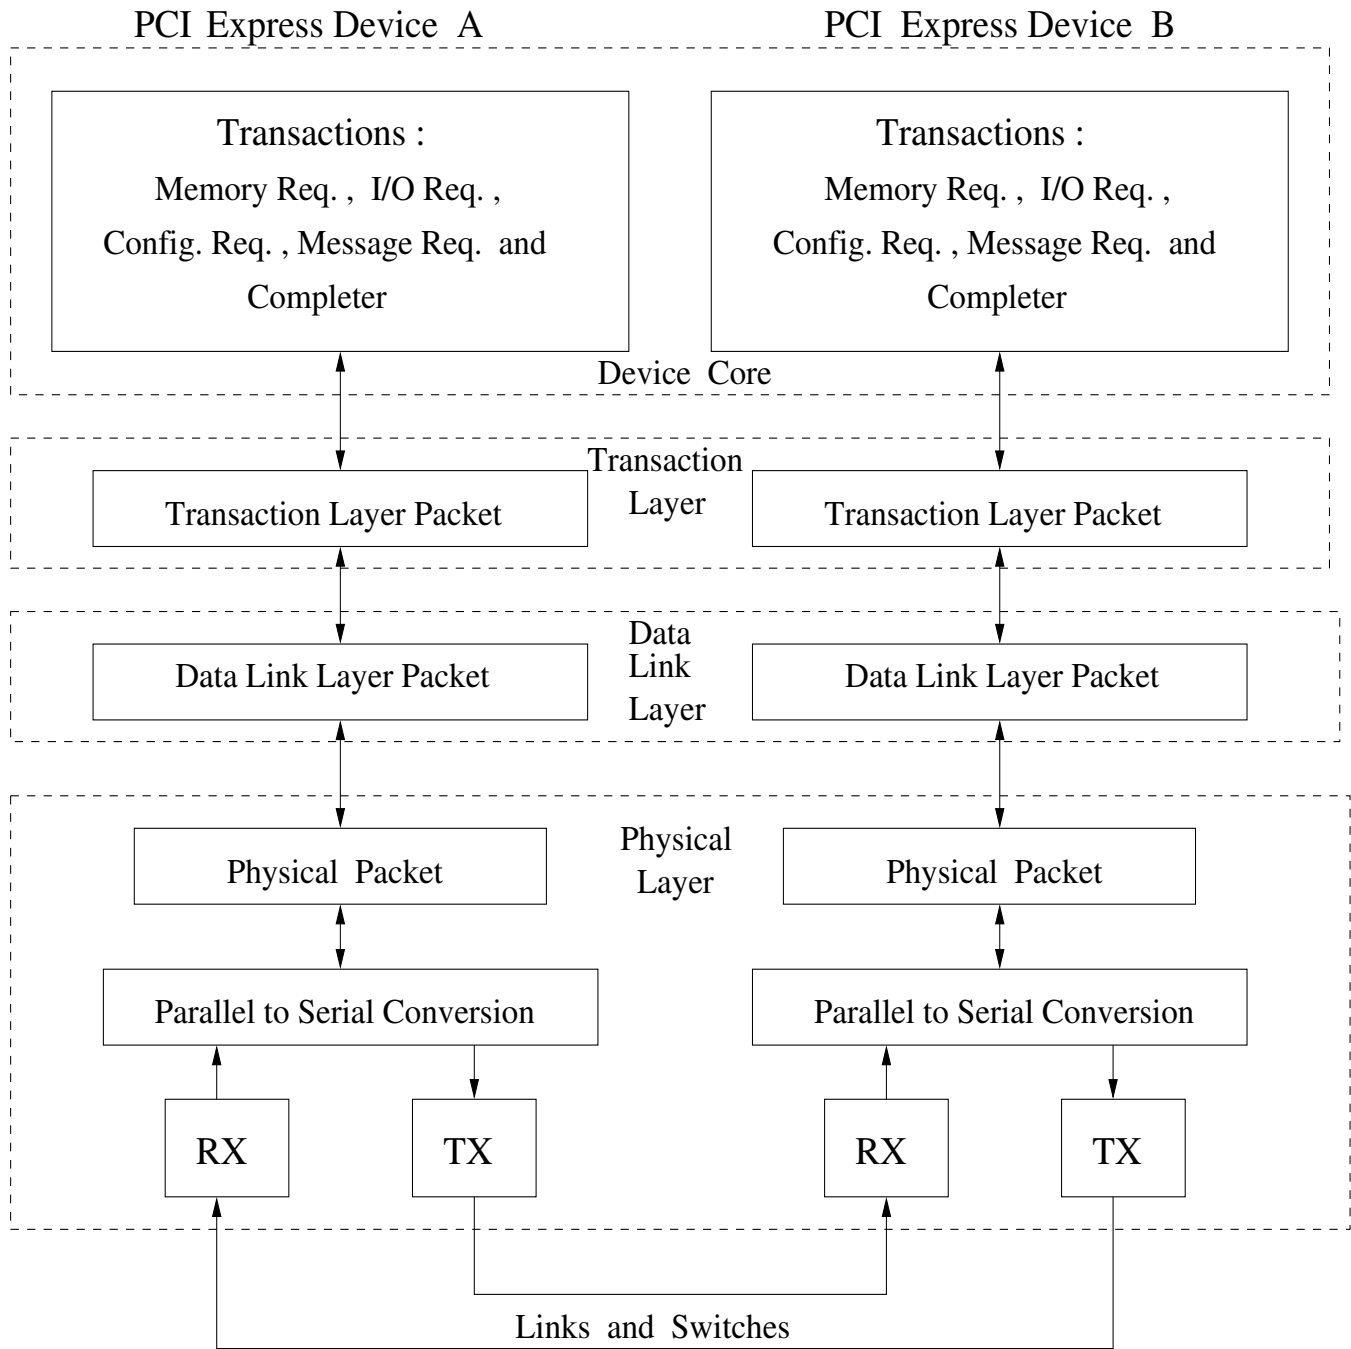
PCI Express Device A

PCI Express Device B

Transactions :
Memory Req. , I/O Req. ,
Config. Req. , Message Req. and
Completer

Transactions :
Memory Req. , I/O Req. ,
Config. Req. , Message Req. and
Completer

Device Core

Transaction Layer

Transaction Layer Packet

Transaction Layer Packet

Data Link Layer

Data Link Layer Packet

Data Link Layer Packet

Physical Layer

Physical Packet

Physical Packet

Parallel to Serial Conversion

Parallel to Serial Conversion

RX

TX

RX

TX

Links and Switches